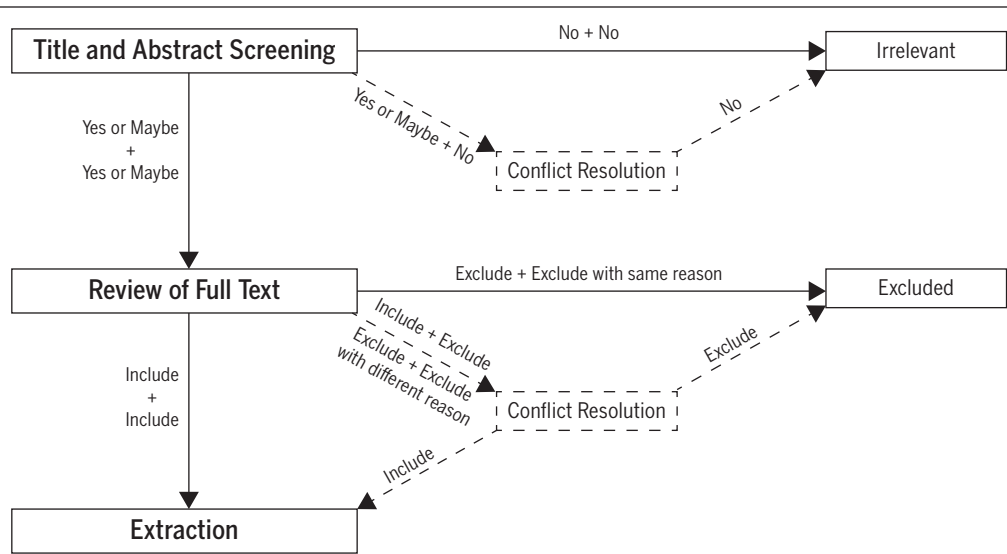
Title and Abstract Screening

No + No

Irrelevant

Yes or Maybe + No

No

Yes or Maybe
+
Yes or Maybe

Conflict Resolution

Review of Full Text

Exclude + Exclude with same reason

Excluded

Include + Exclude

Exclude + Exclude with different reason

Exclude

Include
+
Include

Conflict Resolution

Include

Extraction